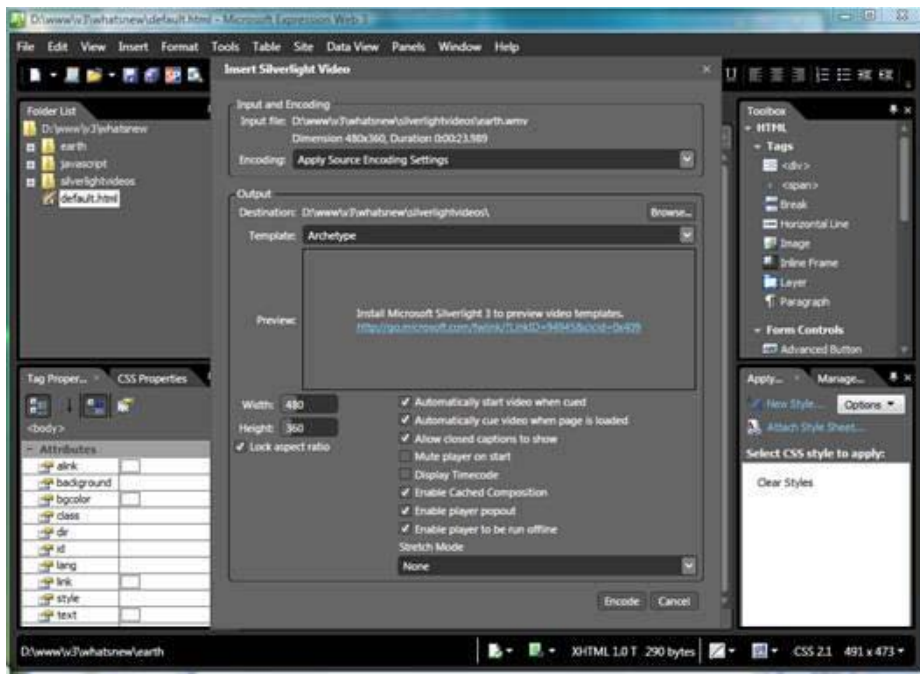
D:\www\v3\whatsnew\default.html - Microsoft Expression Web 3

File Edit View Insert Format Tools Table Site Data View Panels Window Help

Folder List
D:\www\v3\whatsnew
earth
javascript
silverlightvideos
default.html

Insert Silverlight Video

Input and Encoding
Input file: D:\www\v3\whatsnew\silverlightvideos\earth.wmv
Dimension 480x360, Duration 0:00:23.989
Encoding: Apply Source Encoding Settings

Output
Destination: D:\www\v3\whatsnew\silverlightvideos\
Browse...
Template: Archetype
Preview:
Install Microsoft Silverlight 3 to preview video templates.
http://go.microsoft.com/fwlink/?LinkID=149156&clcid=0x409

Width: 480
Height: 360
✓ Lock aspect ratio

✓ Automatically start video when cued
✓ Automatically cue video when page is loaded
✓ Allow closed captions to show
Mute player on start
Display Timecode
✓ Enable Cached Composition
✓ Enable player popout
✓ Enable player to be run offline
Stretch Mode
None

Encode Cancel

Toolbox
HTML
Tags
<div>
<span>
Break
Horizontal Line
Image
Inline Frame
Layer
Paragraph
Form Controls
Advanced Button

Apply... Manage...
New Style... Options
Attach Style Sheet...
Select CSS style to apply:
Clear Styles

Tag Proper... CSS Properties
<body>
Attributes
alink
background
bgcolor
class
dir
id
lang
link
style
text

D:\www\v3\whatsnew\earth
XHTML 1.0 T 290 bytes CSS 2.1 491 x 473